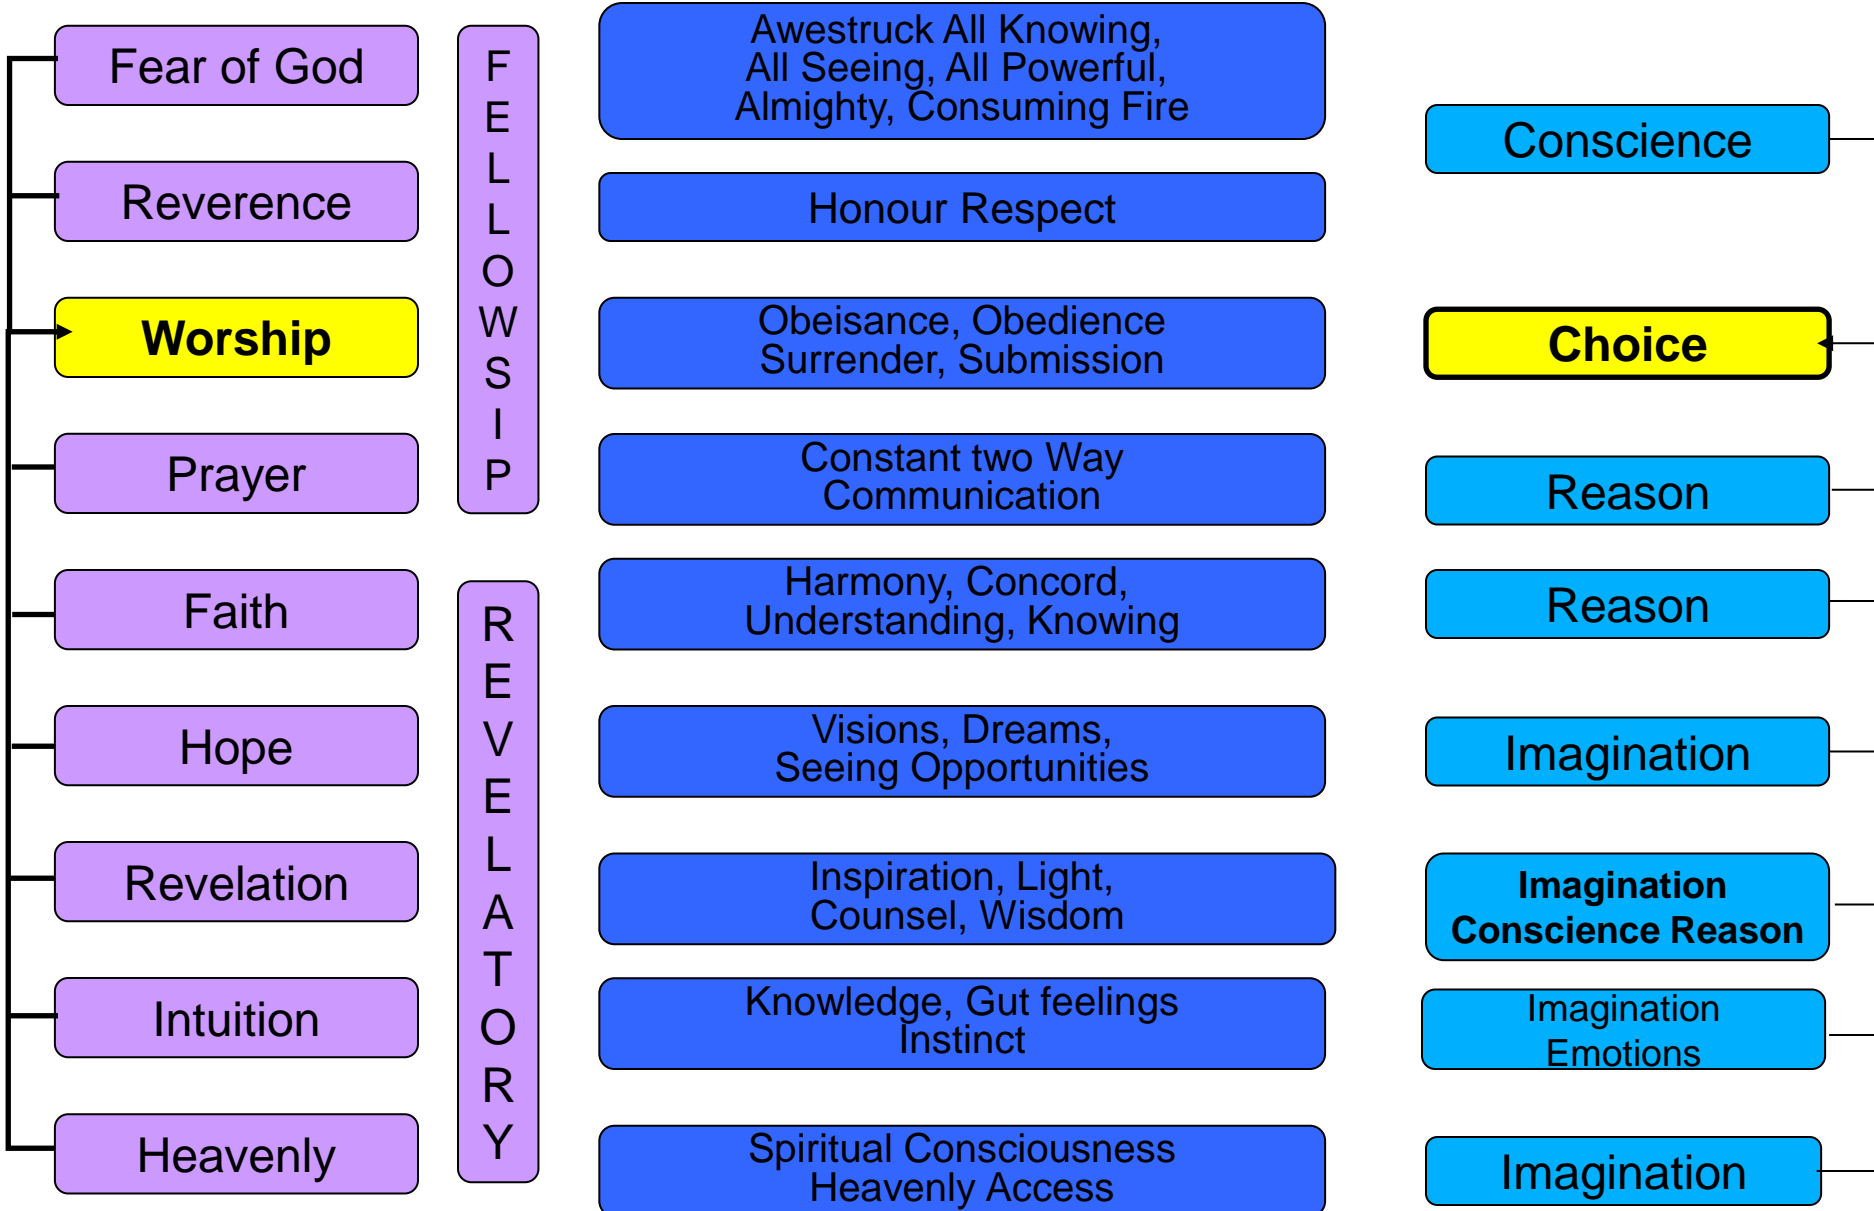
Fear of God

Reverence

Worship

Prayer

Faith

Hope

Revelation

Intuition

Heavenly

FELLOWSIP

REVELATORY

Awestruck All Knowing, All Seeing, All Powerful, Almighty, Consuming Fire

Honour Respect

Obeisance, Obedience Surrender, Submission

Constant two Way Communication

Harmony, Concord, Understanding, Knowing

Visions, Dreams, Seeing Opportunities

Inspiration, Light, Counsel, Wisdom

Knowledge, Gut feelings Instinct

Spiritual Consciousness Heavenly Access

Conscience

Choice

Reason

Reason

Imagination

Imagination Conscience Reason

Imagination Emotions

Imagination